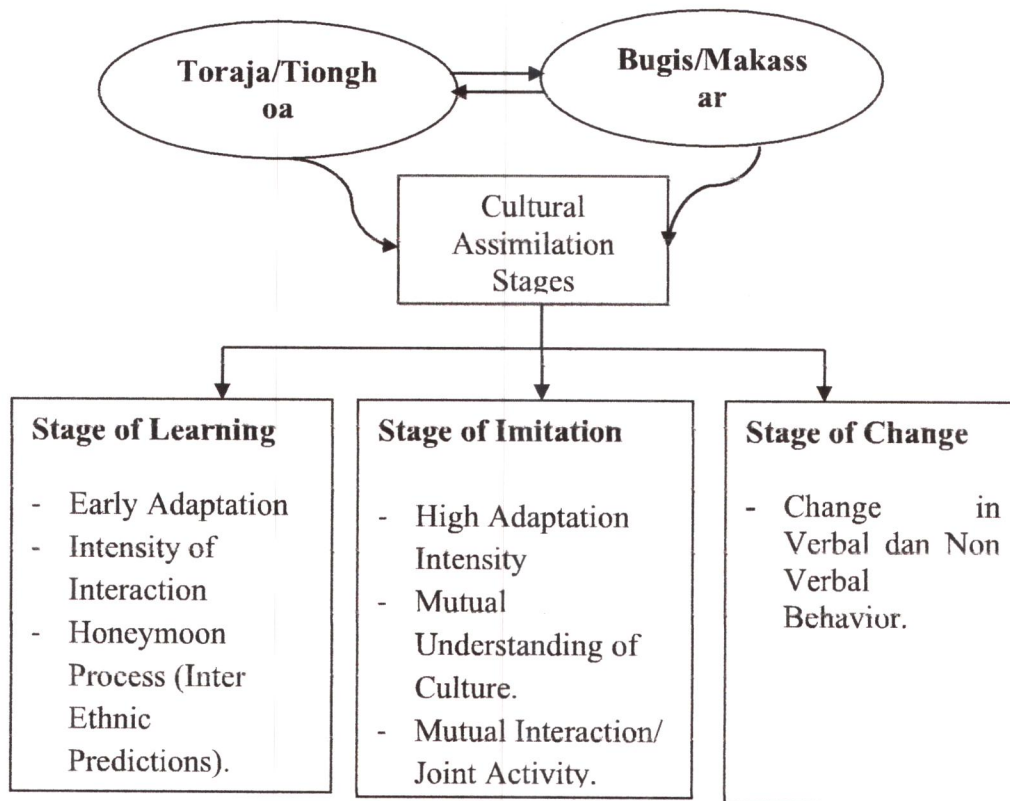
Toraja/Tiongh oa

Bugis/Makass ar

Cultural Assimilation Stages

Stage of Learning

- Early Adaptation
- Intensity of Interaction
- Honeymoon Process (Inter Ethnic Predictions).

Stage of Imitation

- High Adaptation Intensity
- Mutual Understanding of Culture.
- Mutual Interaction/ Joint Activity.

Stage of Change

- Change in Verbal dan Non Verbal Behavior.